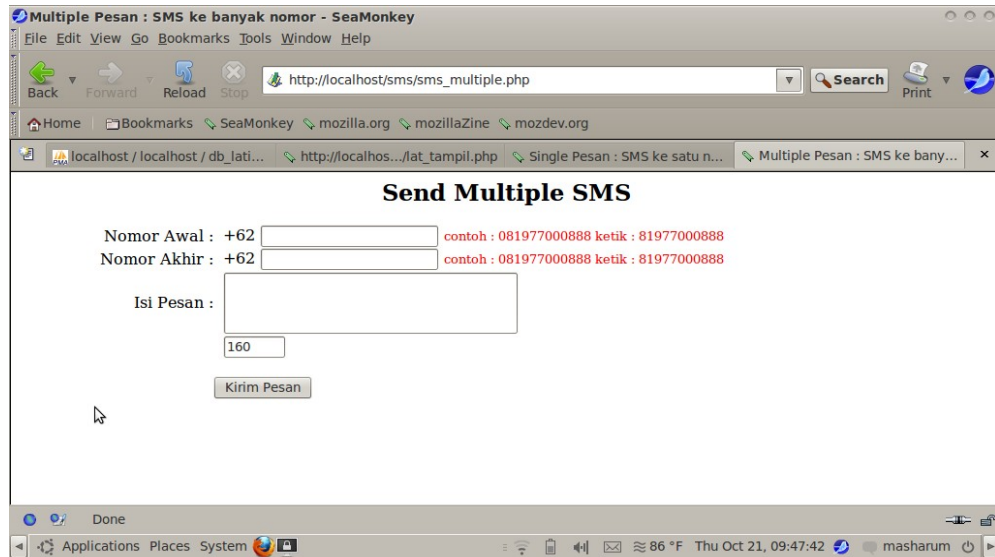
Multiple Pesan : SMS ke banyak nomor - SeaMonkey

File Edit View Go Bookmarks Tools Window Help

Back Forward Reload Stop http://localhost/sms/sms_multiple.php Search Print

Home Bookmarks SeaMonkey mozilla.org mozillaZine mozdev.org

localhost / localhost / db_lati... http://localhos.../lat_tampil.php Single Pesan : SMS ke satu n... Multiple Pesan : SMS ke bany...

Send Multiple SMS

Nomor Awal : +62 contoh : 081977000888 ketik : 81977000888
Nomor Akhir : +62 contoh : 081977000888 ketik : 81977000888

Isi Pesan :

160

Kirim Pesan

Done

Applications Places System ≈86 °F Thu Oct 21, 09:47:42 masharum